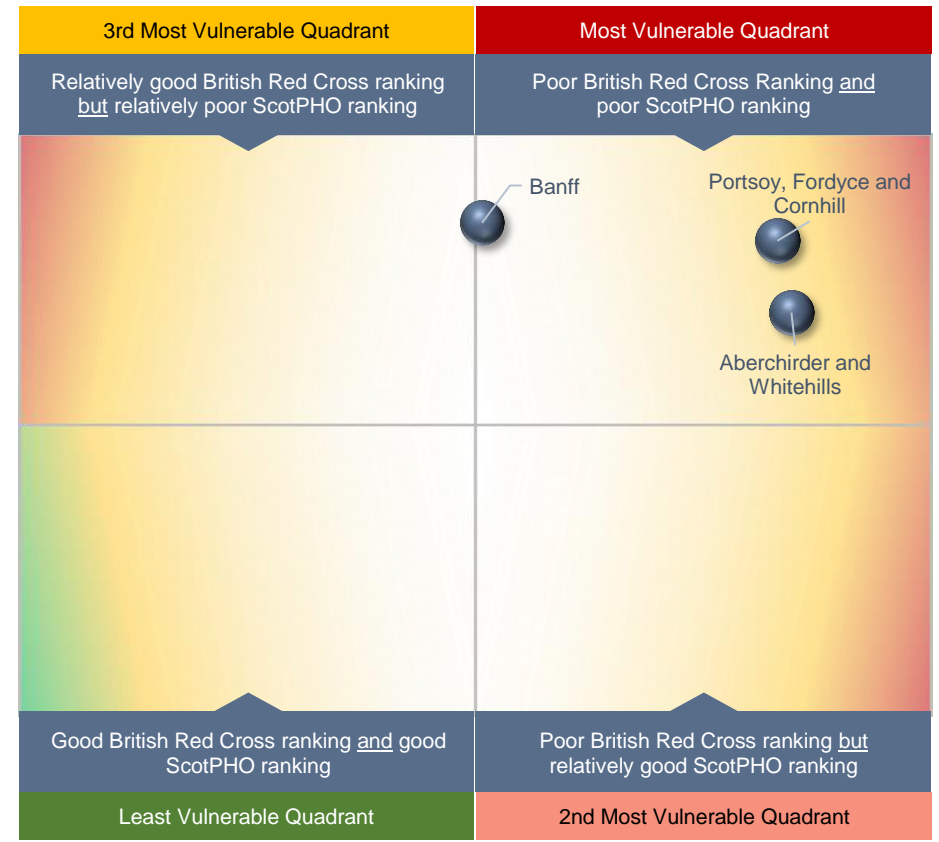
3rd Most Vulnerable Quadrant

Most Vulnerable Quadrant

Relatively good British Red Cross ranking but relatively poor ScotPHO ranking

Poor British Red Cross Ranking and poor ScotPHO ranking

Banff

Portsoy, Fordyce and Cornhill

Aberchirder and Whitehills

Good British Red Cross ranking and good ScotPHO ranking

Poor British Red Cross ranking but relatively good ScotPHO ranking

Least Vulnerable Quadrant

2nd Most Vulnerable Quadrant